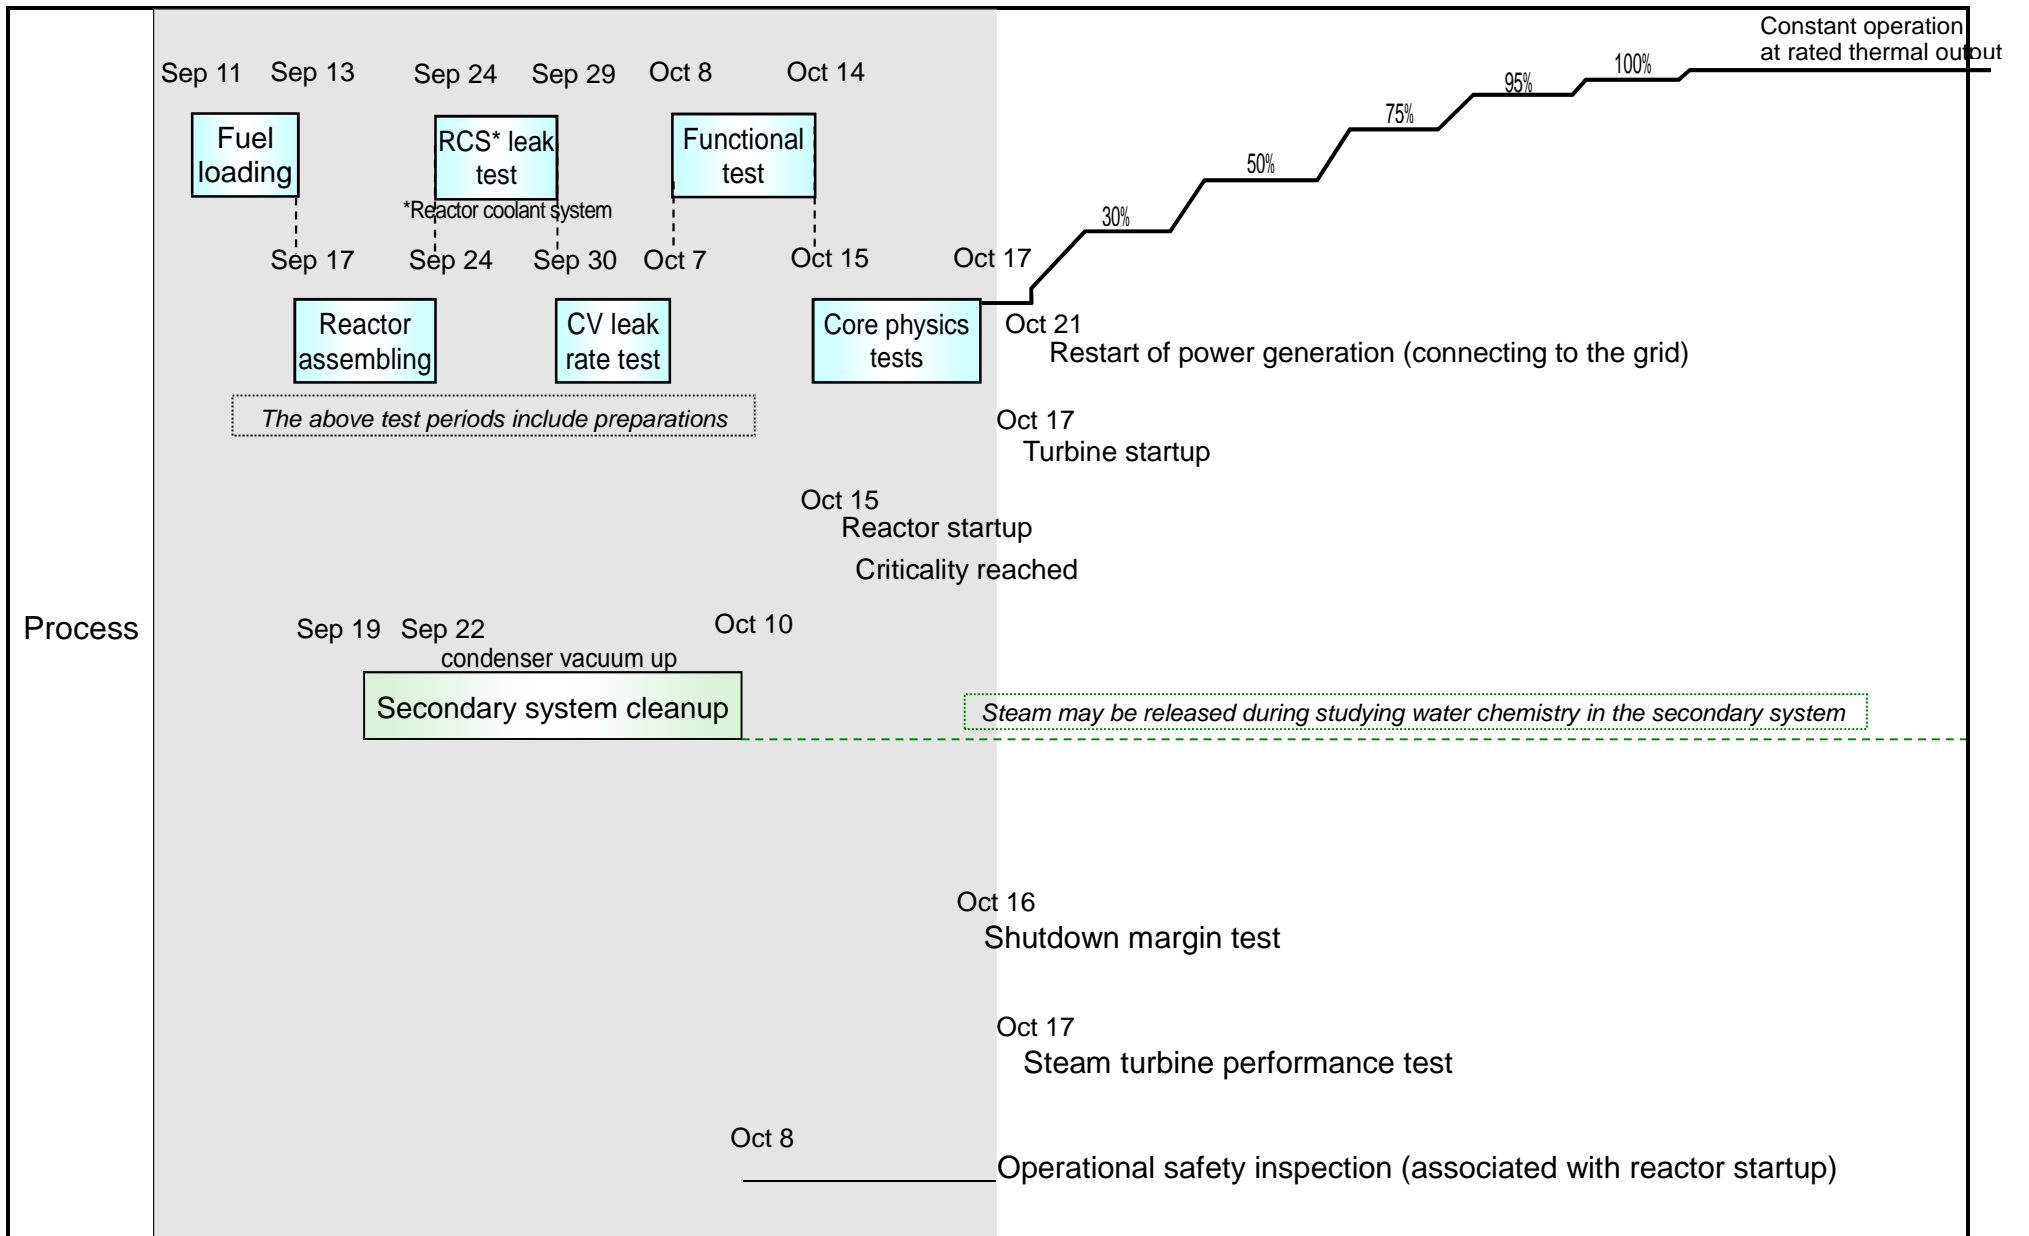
Constant operation at rated thermal output

Sep 11 Sep 13 Sep 24 Sep 29 Oct 8 Oct 14

Fuel loading

RCS* leak test

*Reactor coolant system

Functional test

100%

95%

75%

50%

30%

Sep 17 Sep 24 Sep 30 Oct 7 Oct 15 Oct 17

Reactor assembling

CV leak rate test

Core physics tests

Oct 21
Restart of power generation (connecting to the grid)

The above test periods include preparations

Oct 17
Turbine startup

Oct 15
Reactor startup

Criticality reached

Process

Sep 19 Sep 22
condenser vacuum up

Oct 10

Secondary system cleanup

Steam may be released during studying water chemistry in the secondary system

Oct 16
Shutdown margin test

Oct 17
Steam turbine performance test

Oct 8

Operational safety inspection (associated with reactor startup)